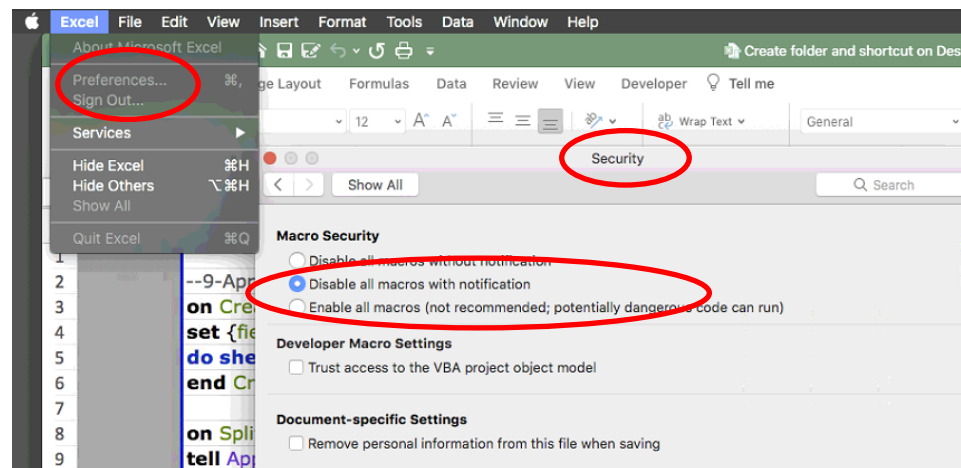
Excel File Edit View Insert Format Tools Data Window Help

About Microsoft Excel
Preferences... ⌘,
Sign Out...
Services
Hide Excel ⌘H
Hide Others ⌥⌘H
Show All
Quit Excel ⌘Q

Create folder and shortcut on Des

ge Layout Formulas Data Review View Developer Tell me

12 Wrap Text General

Security

Show All

Search

Macro Security
Disable all macros without notification
Disable all macros with notification
Enable all macros (not recommended; potentially dangerous code can run)

Developer Macro Settings
Trust access to the VBA project object model

Document-specific Settings
Remove personal information from this file when saving

1
2 --9-Apr
3 on Cre
4 set {fie
5 do she
6 end Cr
7
8 on Split
9 tell App